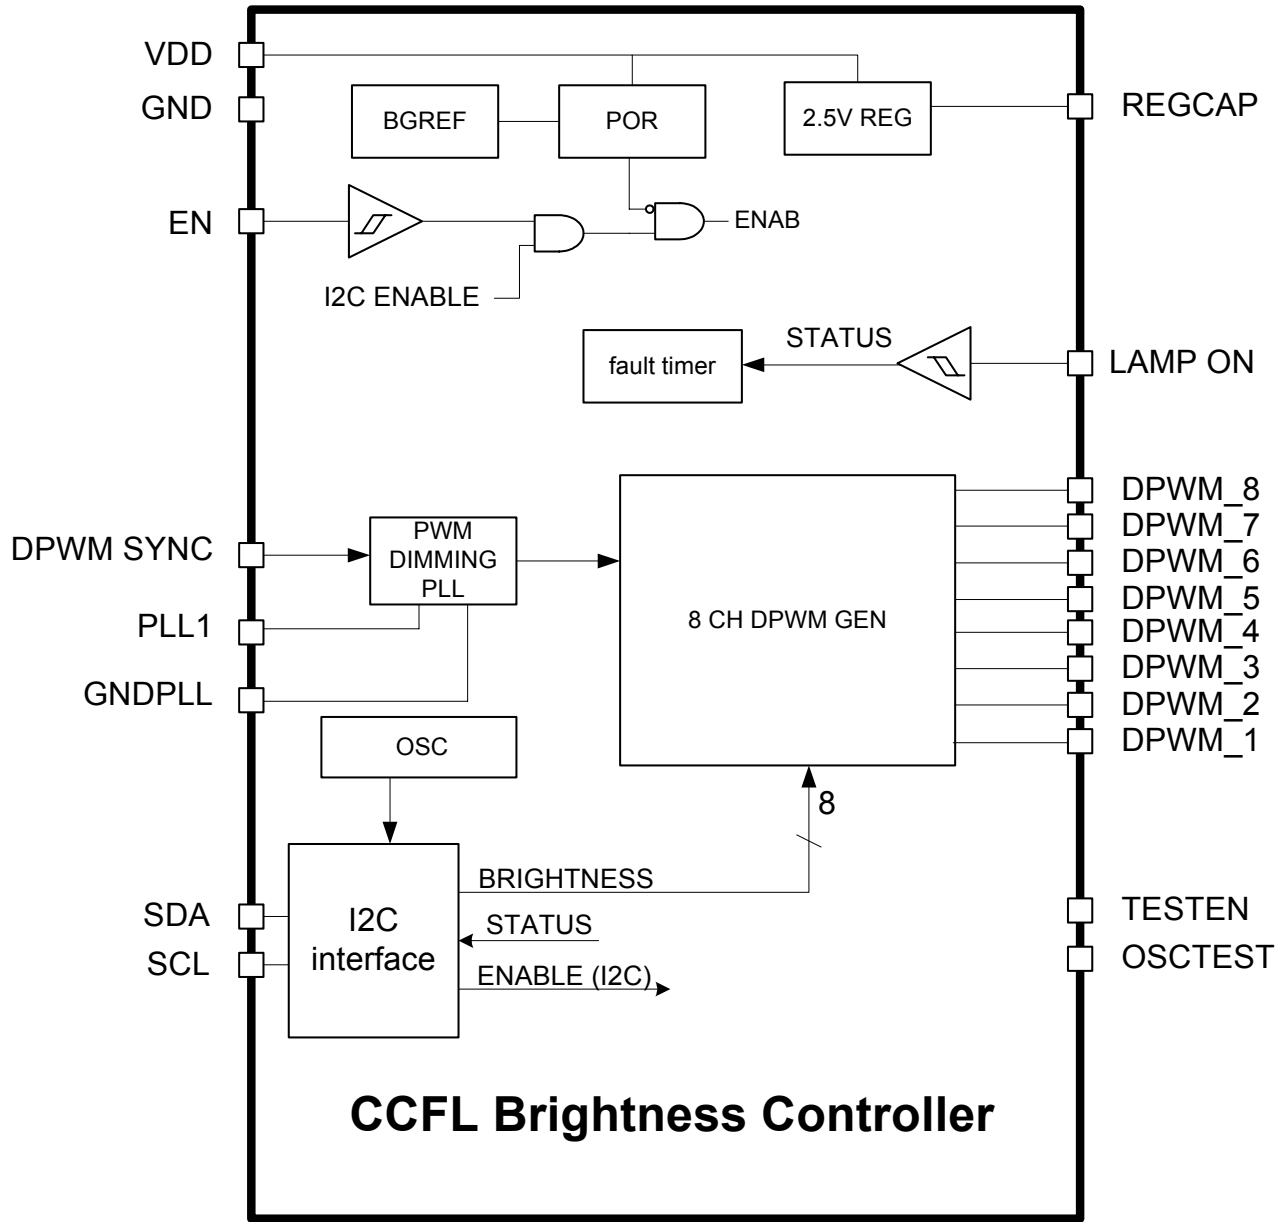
VDD
GND
BGREF
POR
2.5V REG
REGCAP
EN
ENAB
I2C ENABLE
STATUS
fault timer
LAMP ON
DPWM_8
DPWM_7
DPWM SYNC
PWM DIMMING PLL
DPWM_6
DPWM_5
8 CH DPWM GEN
PLL1
DPWM_4
DPWM_3
GNDPLL
DPWM_2
DPWM_1
OSC
8
BRIGHTNESS
SDA
I2C interface
STATUS
TESTEN
SCL
ENABLE (I2C)
OSCTEST
CCFL Brightness Controller